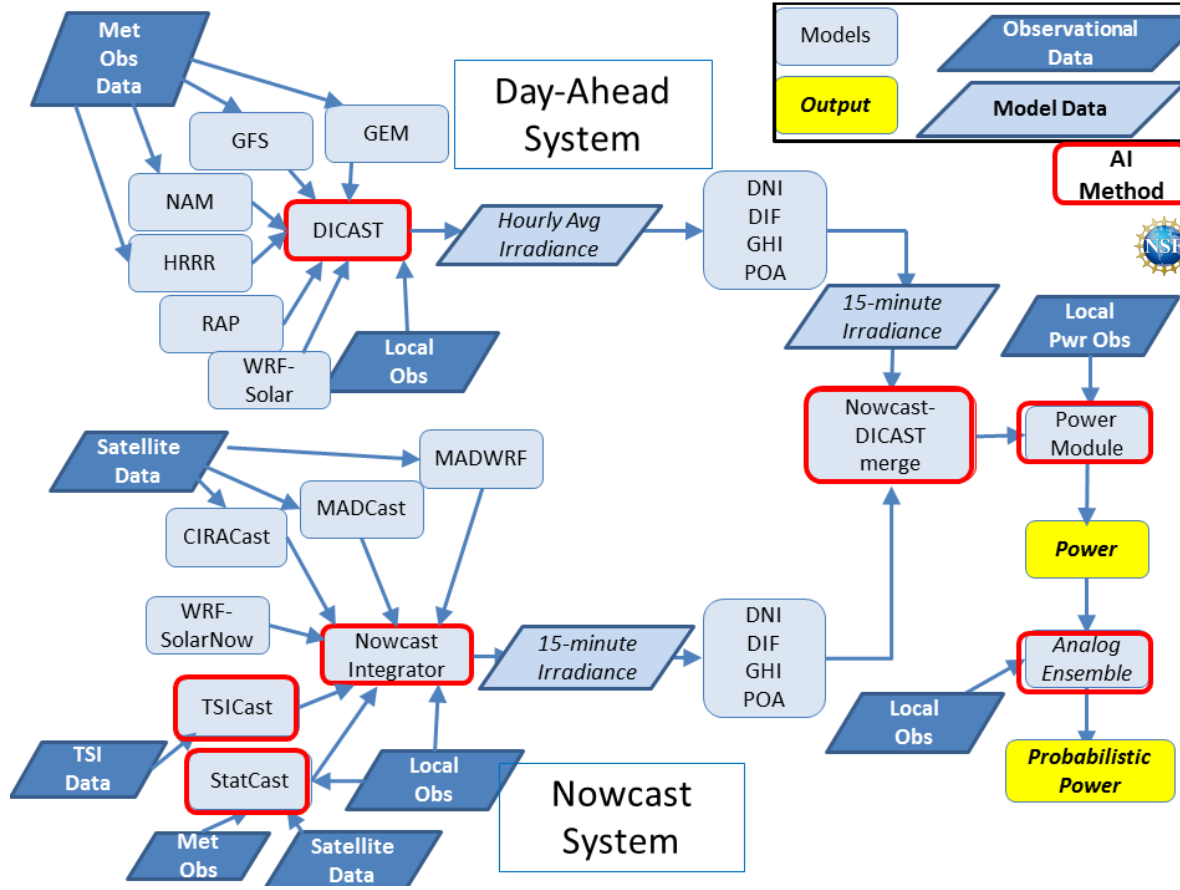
Models

Observational Data

Output

Model Data

AI Method

NSF

Met Obs Data

GFS

GEM

Day-Ahead System

NAM

DICAST

Hourly Avg Irradiance

DNI
DIF
GHI
POA

HRRR

RAP

WRF-Solar

Local Obs

15-minute Irradiance

Local Pwr Obs

Nowcast-DICAST merge

Power Module

Satellite Data

MADWRF

MADCast

CIRACast

Power

WRF-SolarNow

Nowcast Integrator

15-minute Irradiance

DNI
DIF
GHI
POA

Analog Ensemble

TSICast

Local Obs

TSI Data

StatCast

Local Obs

Probabilistic Power

Nowcast System

Met Obs

Satellite Data